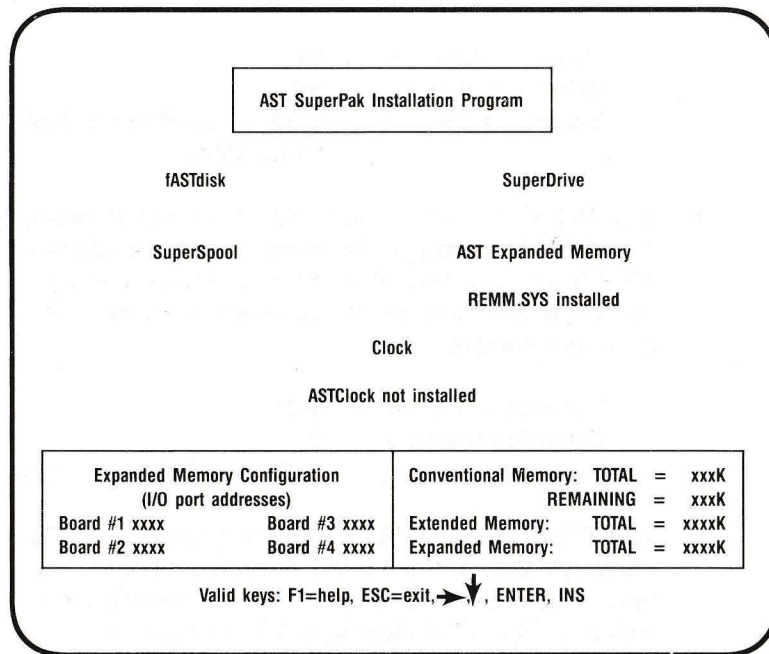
AST SuperPak Installation Program

fASTdisk

SuperDrive

SuperSpool

AST Expanded Memory

REMM.SYS installed

Clock

ASTClock not installed

| Expanded Memory Configuration (I/O port addresses) | Conventional Memory: TOTAL = xxxK |
|---|---|
| | REMAINING = xxxK |
| Board #1 xxxx Board #3 xxxx | Extended Memory: TOTAL = xxxxK |
| Board #2 xxxx Board #4 xxxx | Expanded Memory: TOTAL = xxxxK |

Valid keys: F1=help, ESC=exit, →, ↓, ENTER, INS